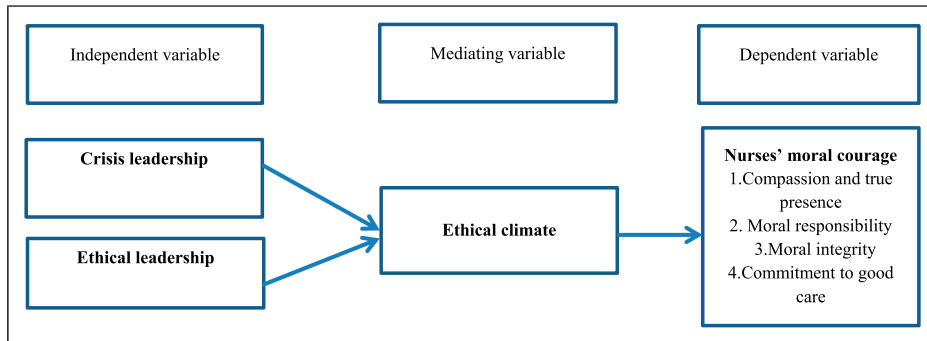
Independent variable

Mediating variable

Dependent variable

Crisis leadership

Ethical leadership

Ethical climate

Nurses' moral courage
1.Compassion and true presence
2. Moral responsibility
3.Moral integrity
4.Commitment to good care